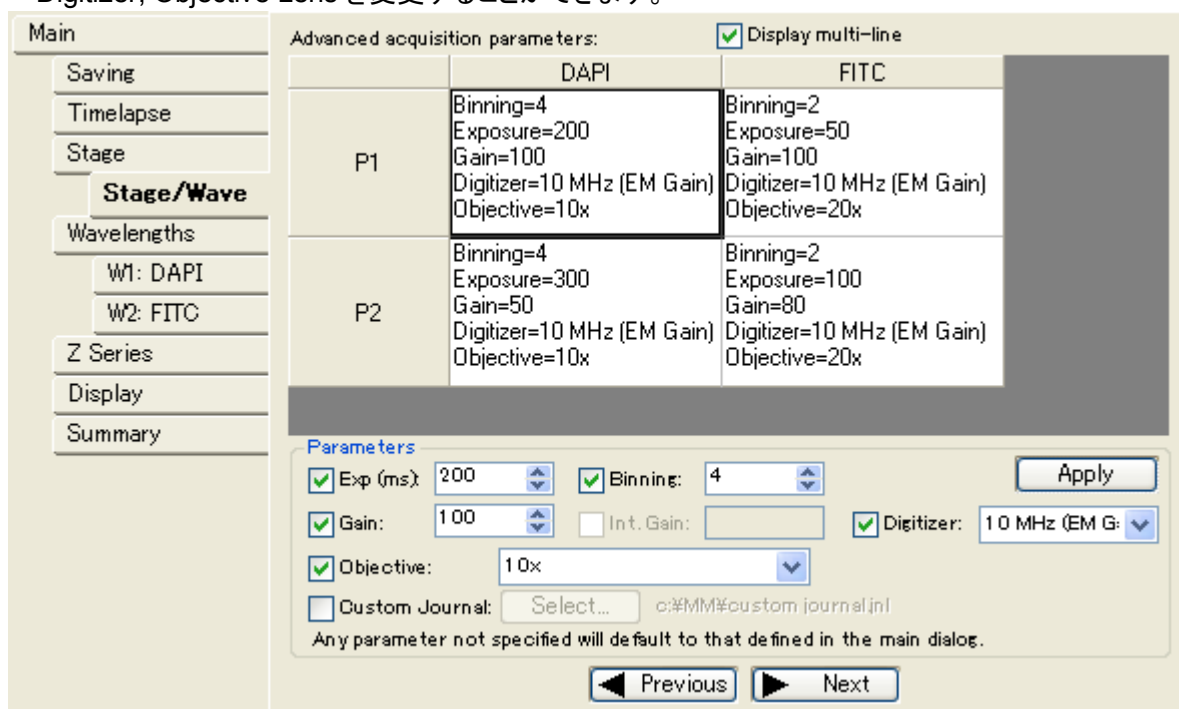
Digitizer, Objective Lens を変更することができます。

Main
Saving
Timelapse
Stage
Stage/Wave
Wavelengths
W1: DAPI
W2: FITC
Z Series
Display
Summary

Advanced acquisition parameters:
Display multi-line

| | DAPI | FITC |
|---|---|---|
| P1 | Binning=4 Exposure=200 Gain=100 Digitizer=10 MHz (EM Gain) Objective=10x | Binning=2 Exposure=50 Gain=100 Digitizer=10 MHz (EM Gain) Objective=20x |
| P2 | Binning=4 Exposure=300 Gain=50 Digitizer=10 MHz (EM Gain) Objective=10x | Binning=2 Exposure=100 Gain=80 Digitizer=10 MHz (EM Gain) Objective=20x |

Parameters
Exp (ms): 200
Binning: 4
Apply
Gain: 100
Int. Gain:
Digitizer: 10 MHz (EM G
Objective: 10x
Custom Journal: Select... c:¥MM¥custom journal.jnl
Any parameter not specified will default to that defined in the main dialog.
Previous
Next